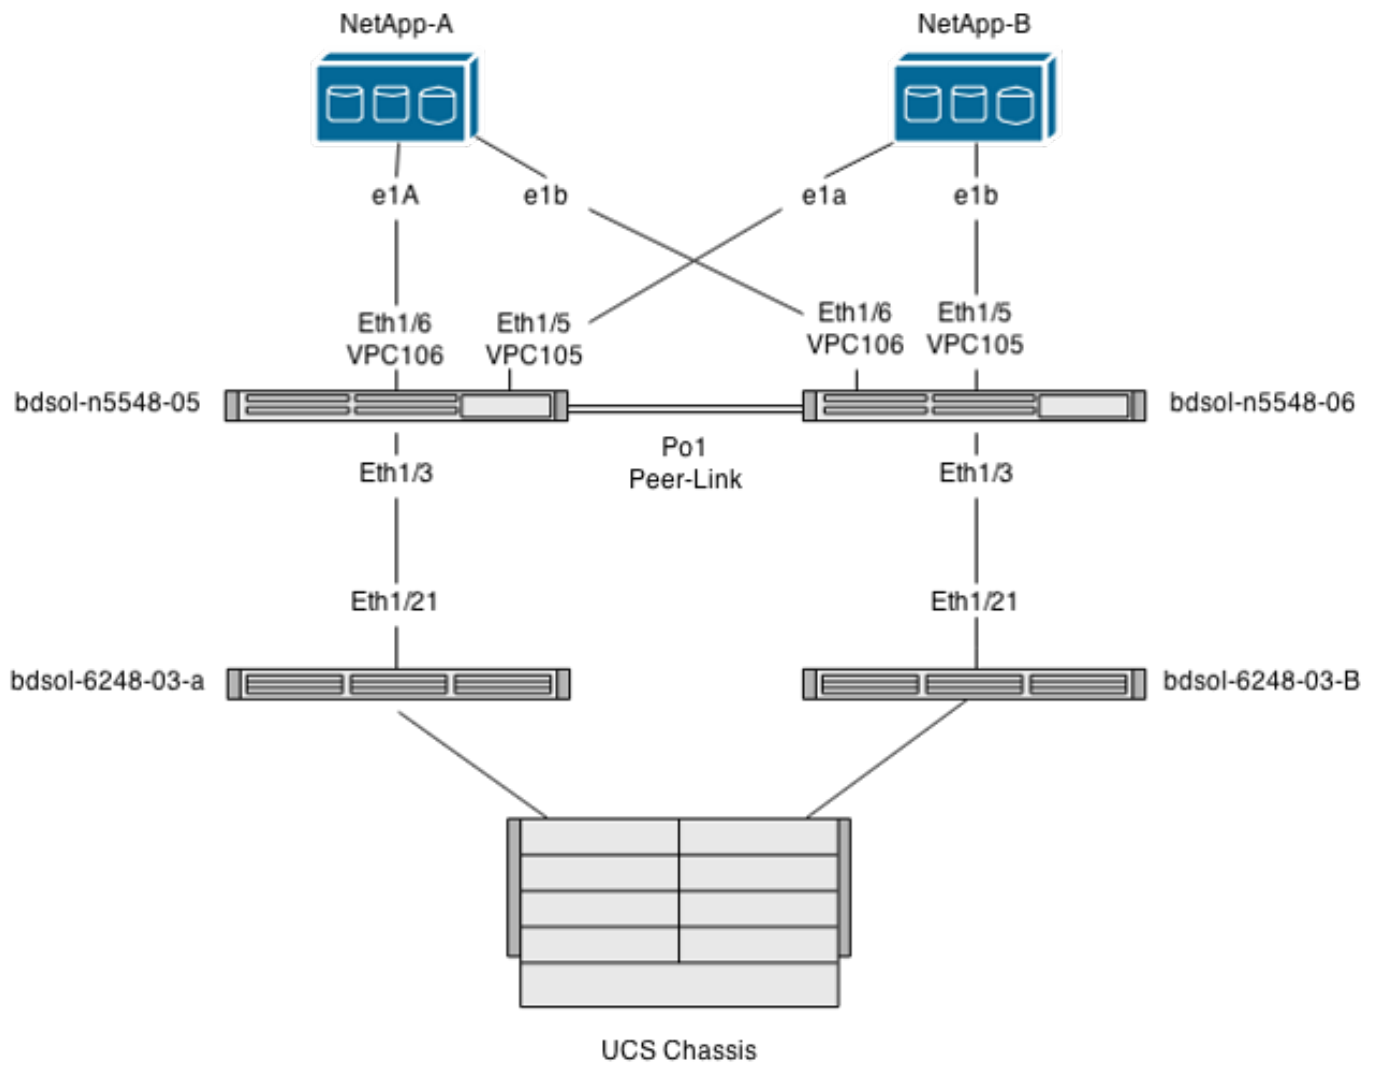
NetApp-A

NetApp-B

e1A

e1b

e1a

e1b

Eth1/6
VPC106

Eth1/5
VPC105

Eth1/6
VPC106

Eth1/5
VPC105

bdsol-n5548-05

bdsol-n5548-06

Po1
Peer-Link

Eth1/3

Eth1/3

Eth1/21

Eth1/21

bdsol-6248-03-a

bdsol-6248-03-B

UCS Chassis